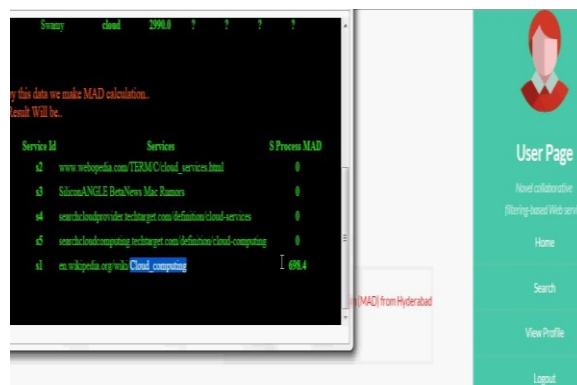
Swany cloud 2990.0 ? ? ? ?

y this data we make MAD calculation..
Result Will be..

| Service Id | Services | S Process MAD |
|---|---|---|
| s2 | www.webopedia.com/TERM/C/cloud_services.html | 0 |
| s3 | SiliconANGLE BetaNews Mac Rumors | 0 |
| s4 | searchcloudprovider.techtarget.com/definition/cloud-services | 0 |
| s5 | searchcloudcomputing.techtarget.com/definition/cloud-computing | 0 |
| s1 | en.wikipedia.org/wiki/Cloud_computing | 698.4 |

n (MAD) from Hyderabad

User Page

Novel collaborative filtering-based Web serv

Home

Search

View Profile

Logout